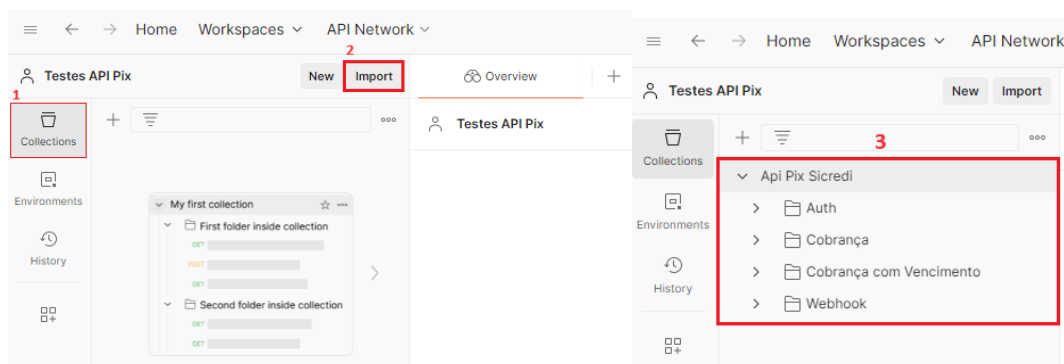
Home Workspaces API Network

Testes API Pix New 2 Import

Overview

Testes API Pix

1

Collections

Environments

History

My first collection

First folder inside collection

GET

POST

GET

Second folder inside collection

GET

GET

Home Workspaces API Network

Testes API Pix New Import

Collections

Environments

History

3

Api Pix Sicredi

Auth

Cobrança

Cobrança com Vencimento

Webhook